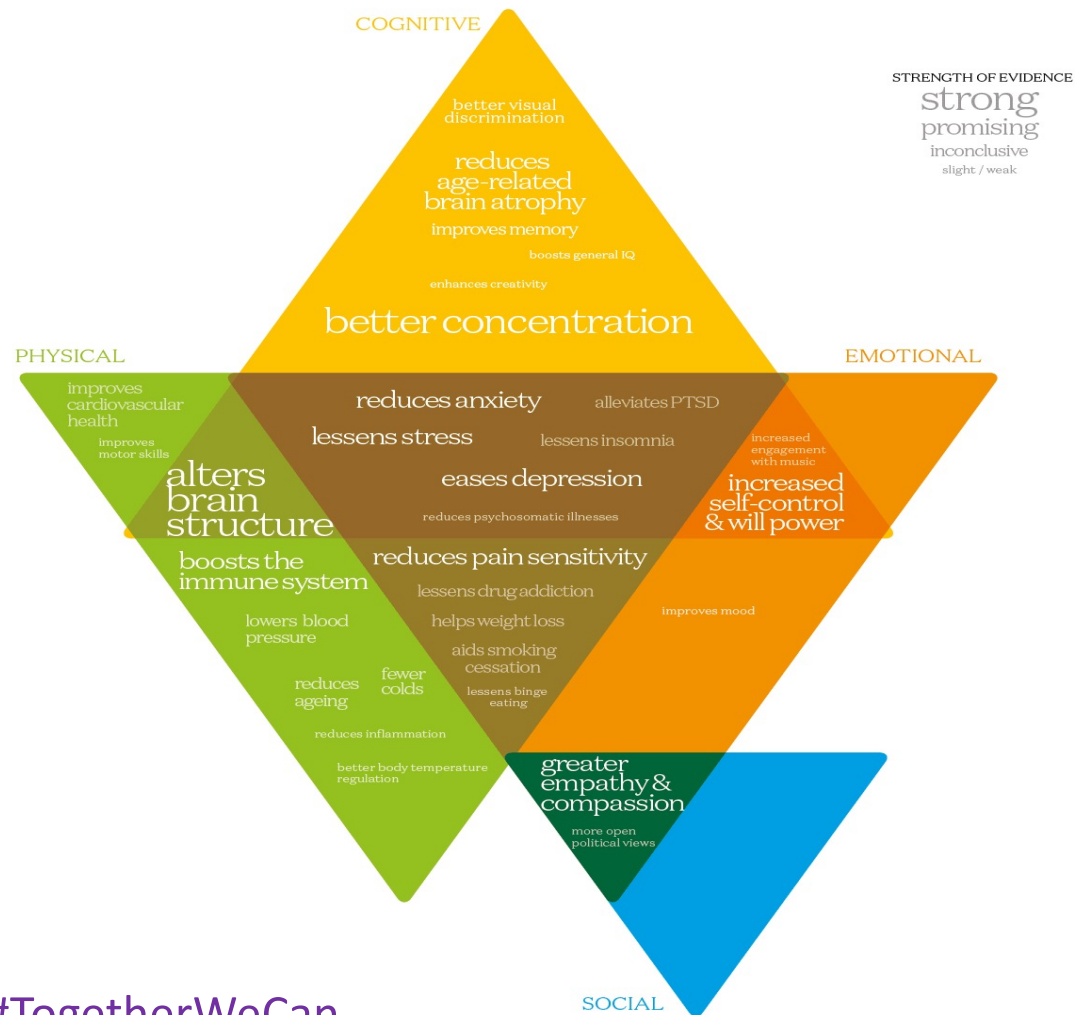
COGNITIVE

STRENGTH OF EVIDENCE
strong
promising
inconclusive
slight / weak

better visual discrimination

reduces age-related brain atrophy

improves memory

boosts general IQ

enhances creativity

better concentration

PHYSICAL

EMOTIONAL

improves cardiovascular health

improves motor skills

reduces anxiety

alleviates PTSD

lessens stress

lessens insomnia

increased engagement with music

alters brain structure

eases depression

increased self-control & will power

reduces psychosomatic illnesses

boosts the immune system

reduces pain sensitivity

lessens drug addiction

improves mood

lowers blood pressure

helps weight loss

aids smoking cessation

reduces ageing

fewer colds

lessens binge eating

reduces inflammation

better body temperature regulation

greater empathy & compassion

more open political views

SOCIAL

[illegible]TogetherWeCan